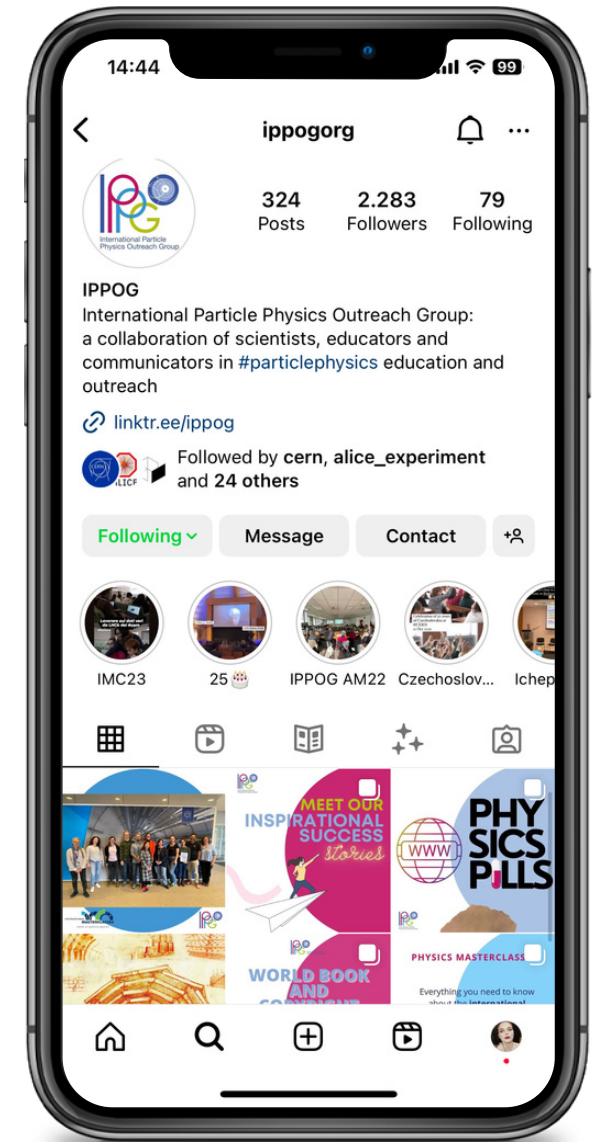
14:44

99

ippogorg

IPPOG
International Particle Physics Outreach Group

324
Posts

2.283
Followers

79
Following

IPPOG
International Particle Physics Outreach Group: a collaboration of scientists, educators and communicators in #particlephysics education and outreach

linktr.ee/ippog

Followed by cern, alice_experiment and 24 others

Following

Message

Contact

IMC23

25🎂

IPPOG AM22

Czechoslov...

Ichep

MEET OUR INSPIRATIONAL SUCCESS stories

WWW

PHYSICS PILLS

WORLD BOOK AND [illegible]

PHYSICS MASTERCLASS

Everything you need to know about the International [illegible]